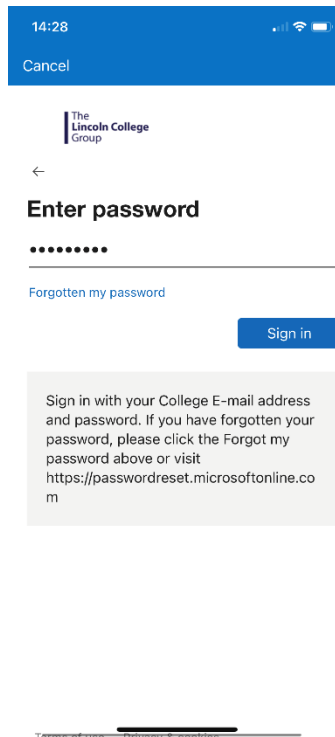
14:28

Cancel

The Lincoln College Group

←

Enter password

•••••••••

Forgotten my password

Sign in

Sign in with your College E-mail address and password. If you have forgotten your password, please click the Forgot my password above or visit https://passwordreset.microsoftonline.com

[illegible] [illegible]